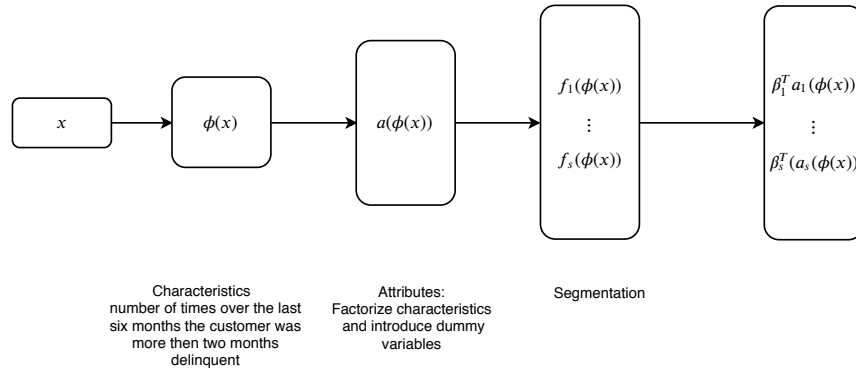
$x$

$\phi(x)$

$a(\phi(x))$

$f_1(\phi(x))$
$\vdots$
$f_s(\phi(x))$

$\beta_1^T a_1(\phi(x))$
$\vdots$
$\beta_s^T(a_s(\phi(x))$

Characteristics
number of times over the last six months the customer was more then two months delinquent

Attributes:
Factorize characteristics and introduce dummy variables

Segmentation